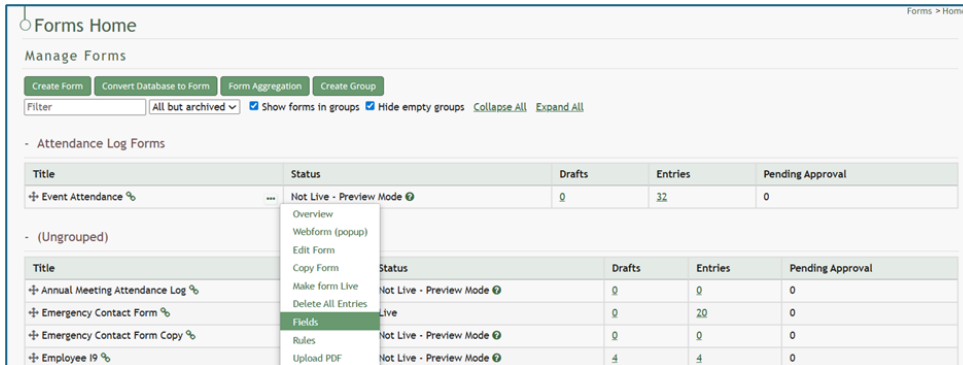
Forms Home

Forms > Home

Manage Forms

Create Form Convert Database to Form Form Aggregation Create Group

Filter All but archived Show forms in groups Hide empty groups Collapse All Expand All

- Attendance Log Forms

| Title | Status | Drafts | Entries | Pending Approval |
|---|---|---|---|---|
| Event Attendance ... | Not Live - Preview Mode | 0 | 32 | 0 |

Overview
Webform (popup)
Edit Form
Copy Form
Make form Live
Delete All Entries
Fields
Rules
Upload PDF

- (Ungrouped)

| Title | Status | Drafts | Entries | Pending Approval |
|---|---|---|---|---|
| Annual Meeting Attendance Log | Not Live - Preview Mode | 0 | 0 | 0 |
| Emergency Contact Form | Live | 0 | 20 | 0 |
| Emergency Contact Form Copy | Not Live - Preview Mode | 0 | 0 | 0 |
| Employee I9 | Not Live - Preview Mode | 4 | 4 | 0 |